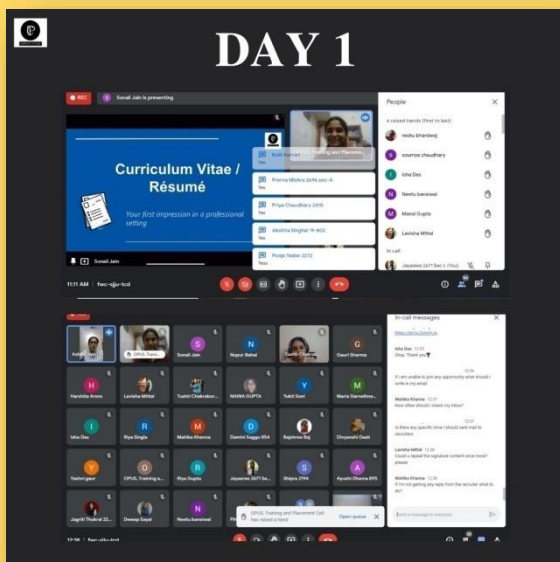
DAY 1

REC

Sonali Jain is presenting

Curriculum Vitae / Résumé

Your first impression in a professional setting

Sonali Jain

Prerna Mishra 26% sec-4 Yes

Priya Chaudhary 2310 Yes

Akshita Singhal 19-803 Yes

Pooja Yadav 2272 Yes

People

6 raised hands (first to last)

reshu bhardwaj

soumya chaudhary

Isha Das

Neetu banslwal

Mansi Gupta

Lavisha Mittal

In call

11:11 AM | fwc-sjju-tcd

In-call messages

Isha Das 12:35 Okay. Thank you

If i am unable to join any opportunity what should i write in my email

Mahika Khanna 12:37 How often should i check my inbox?

Is there any specific time i should sent mail to recruiters

Lavisha Mittal 12:38 Could u repeat the signature content once more? please

Mahika Khanna 12:38 If i'm not getting any reply from the recruiter what to do?

Sonali Jain

Nupur Behal

Gauri Sharma

Harshita Arora

Lavisha Mittal

Tushti Chakrabor...

NAINA GUPTA

Yukti Soni

Maria Darnellma...

Isha Das

Riya Singla

Mahika Khanna

Damini Saggu 854

Rajshree Raj

Dhyanshi Dash

Yashvi gaur

OPUIL Training a...

Riya Gupta

Jayasree 2471 Se...

Shipra 2194

Ayushi Dhama 815

Jagriti Thakral 23...

Deeap Sayal

Neetu banslwal

OPUIL Training and Placement Cell has raised a hand

Open queue

Send a message to everyone